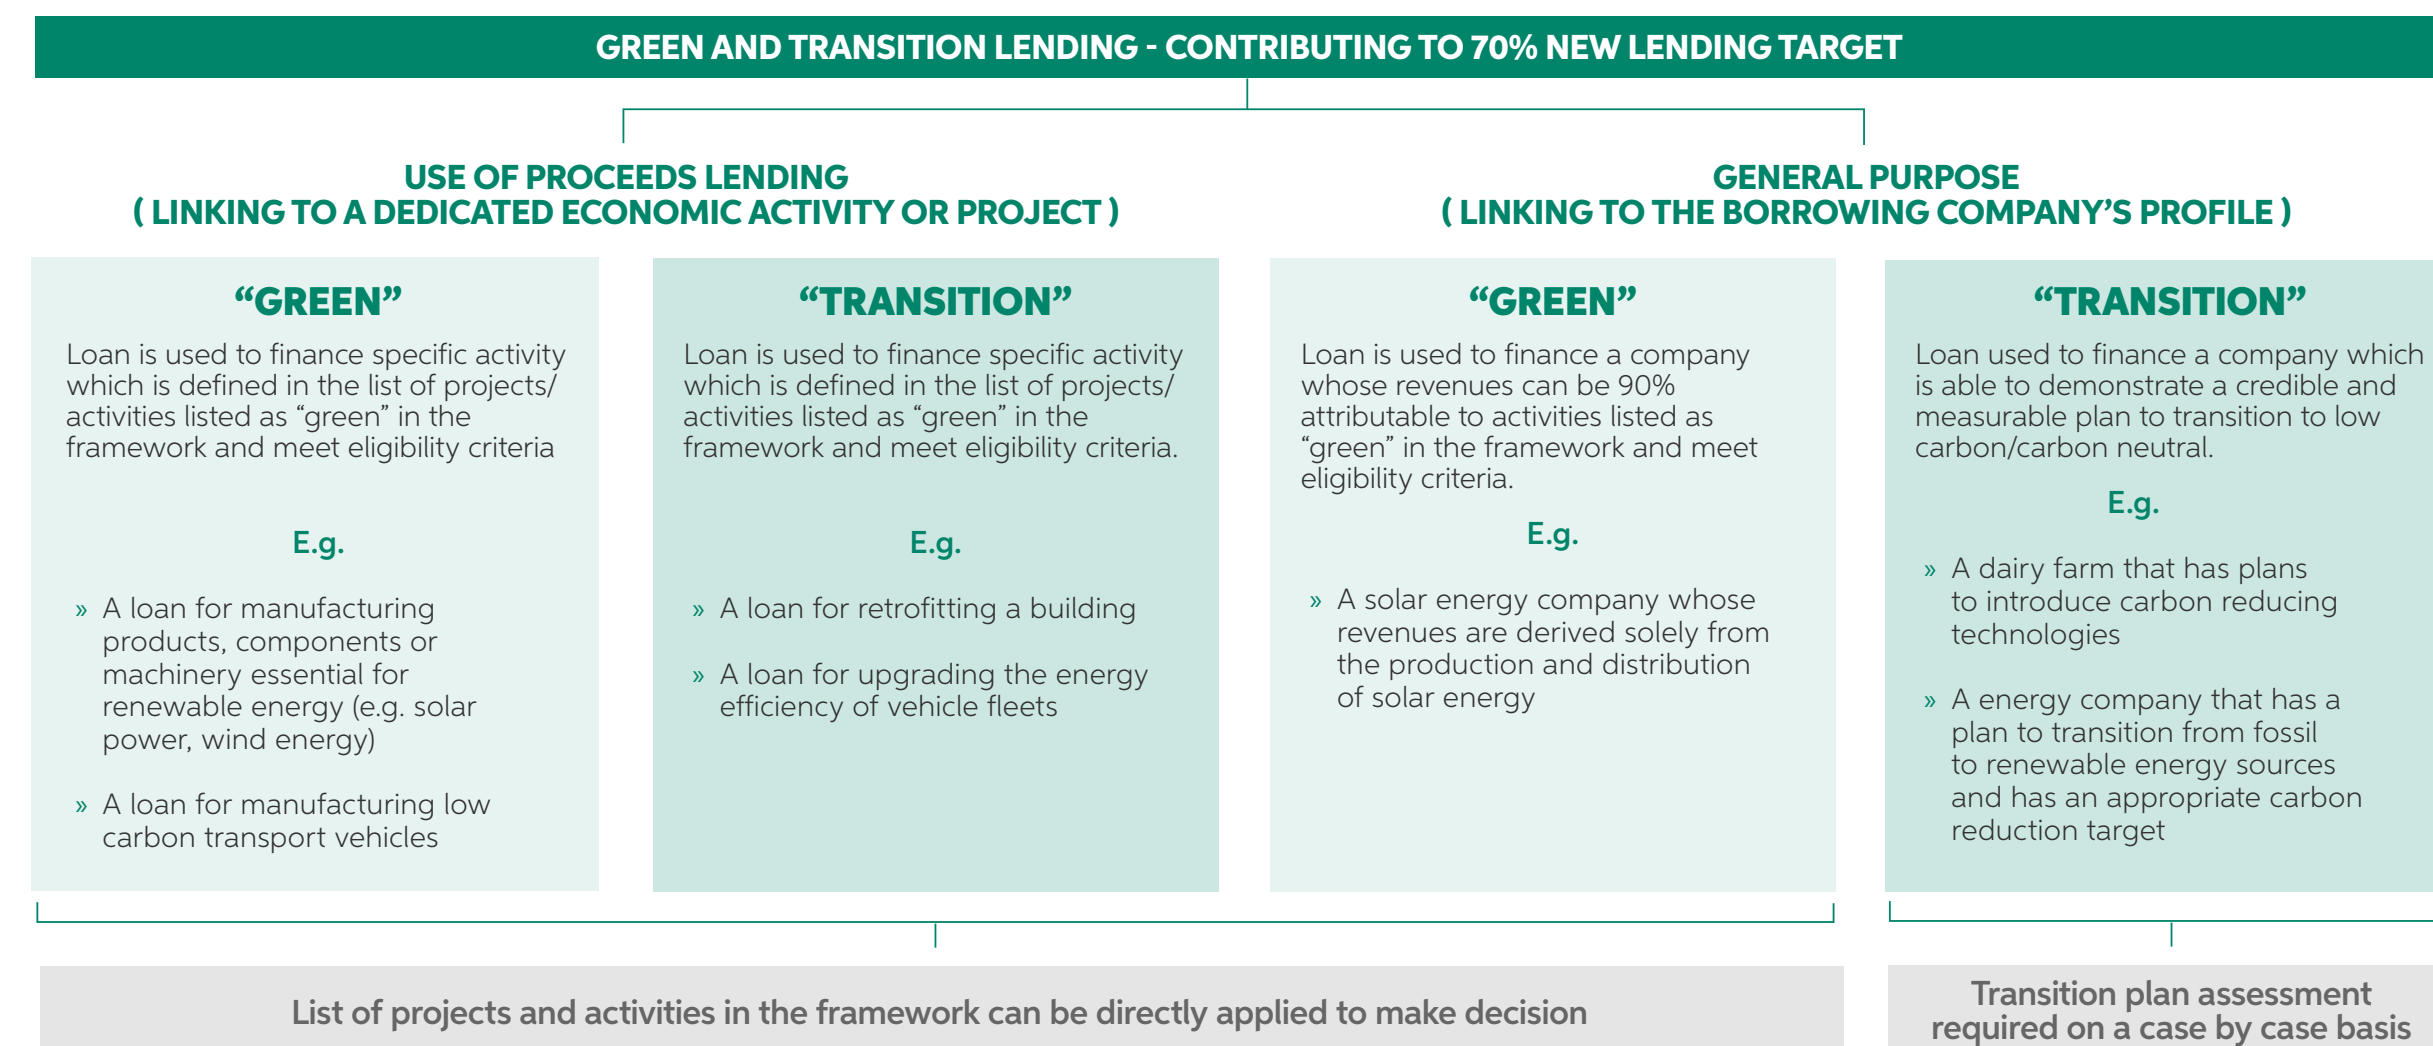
GREEN AND TRANSITION LENDING - CONTRIBUTING TO 70% NEW LENDING TARGET

USE OF PROCEEDS LENDING
( LINKING TO A DEDICATED ECONOMIC ACTIVITY OR PROJECT )

GENERAL PURPOSE
( LINKING TO THE BORROWING COMPANY'S PROFILE )

"GREEN"

Loan is used to finance specific activity which is defined in the list of projects/ activities listed as "green" in the framework and meet eligibility criteria

E.g.

» A loan for manufacturing products, components or machinery essential for renewable energy (e.g. solar power, wind energy)

» A loan for manufacturing low carbon transport vehicles

"TRANSITION"

Loan is used to finance specific activity which is defined in the list of projects/ activities listed as "green" in the framework and meet eligibility criteria.

E.g.

» A loan for retrofitting a building

» A loan for upgrading the energy efficiency of vehicle fleets

"GREEN"

Loan is used to finance a company whose revenues can be 90% attributable to activities listed as "green" in the framework and meet eligibility criteria.

E.g.

» A solar energy company whose revenues are derived solely from the production and distribution of solar energy

"TRANSITION"

Loan used to finance a company which is able to demonstrate a credible and measurable plan to transition to low carbon/carbon neutral.

E.g.

» A dairy farm that has plans to introduce carbon reducing technologies

» A energy company that has a plan to transition from fossil to renewable energy sources and has an appropriate carbon reduction target

List of projects and activities in the framework can be directly applied to make decision

Transition plan assessment required on a case by case basis